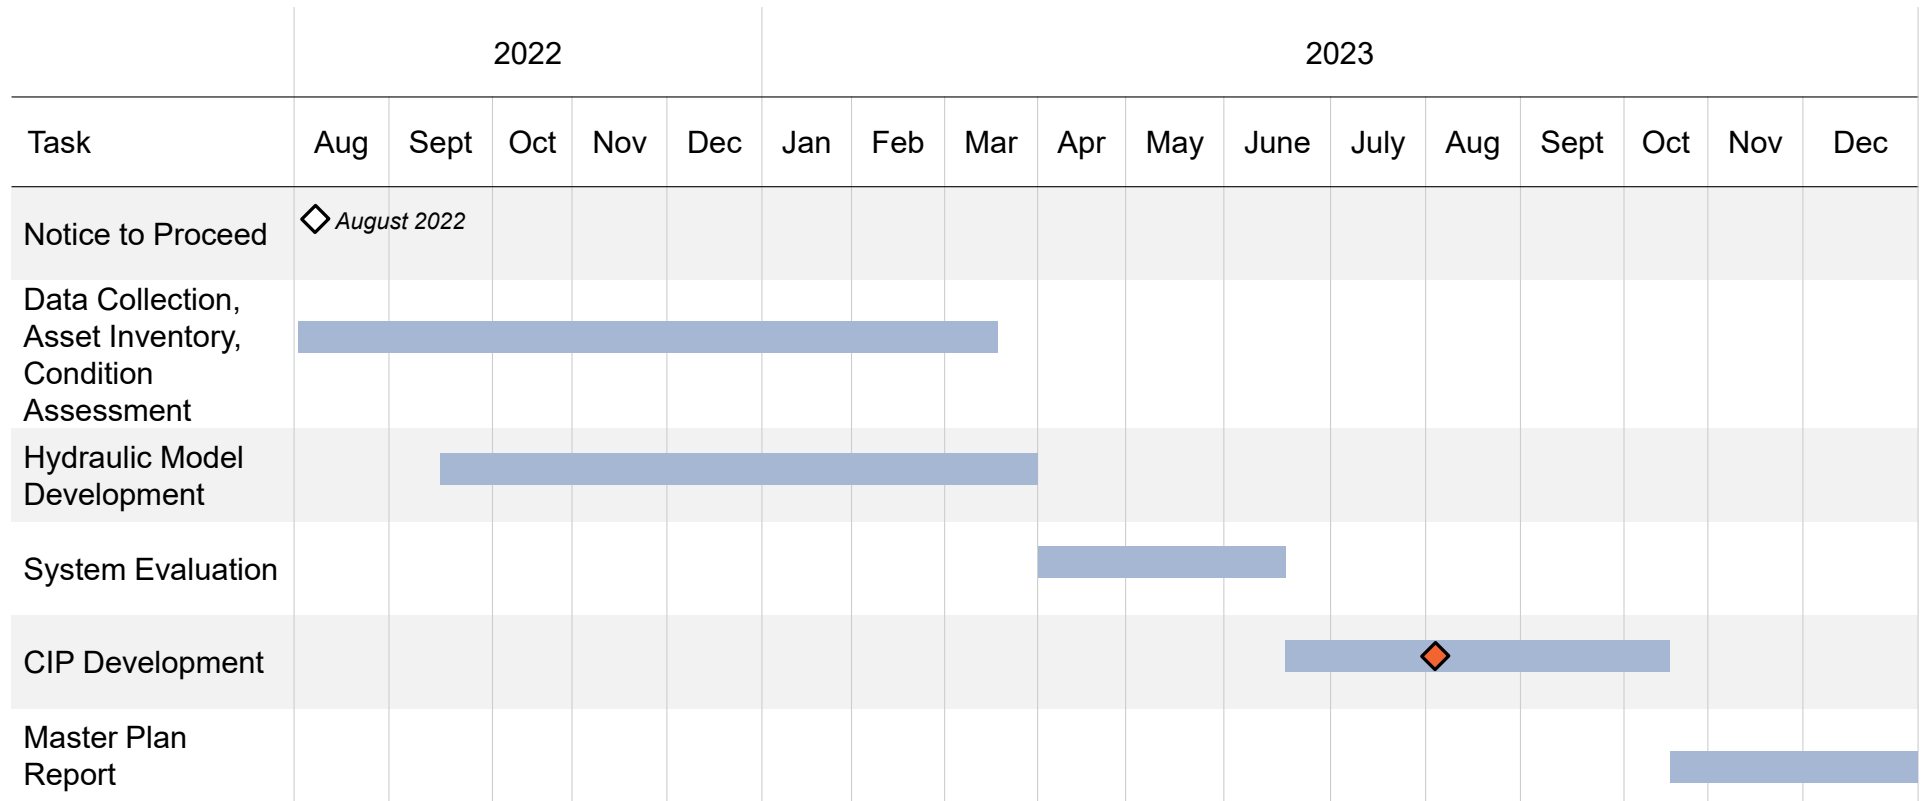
| | 2022 | | | | | 2023 | | | | | | | | | | | |
|---|---|---|---|---|---|---|---|---|---|---|---|---|---|---|---|---|---|
| Task | Aug | Sept | Oct | Nov | Dec | Jan | Feb | Mar | Apr | May | June | July | Aug | Sept | Oct | Nov | Dec |
| Notice to Proceed | August 2022 | | | | | | | | | | | | | | | | |
| Data Collection, Asset Inventory, Condition Assessment | | | | | | | | | | | | | | | | | |
| Hydraulic Model Development | | | | | | | | | | | | | | | | | |
| System Evaluation | | | | | | | | | | | | | | | | | |
| CIP Development | | | | | | | | | | | | | | | | | |
| Master Plan Report | | | | | | | | | | | | | | | | | |